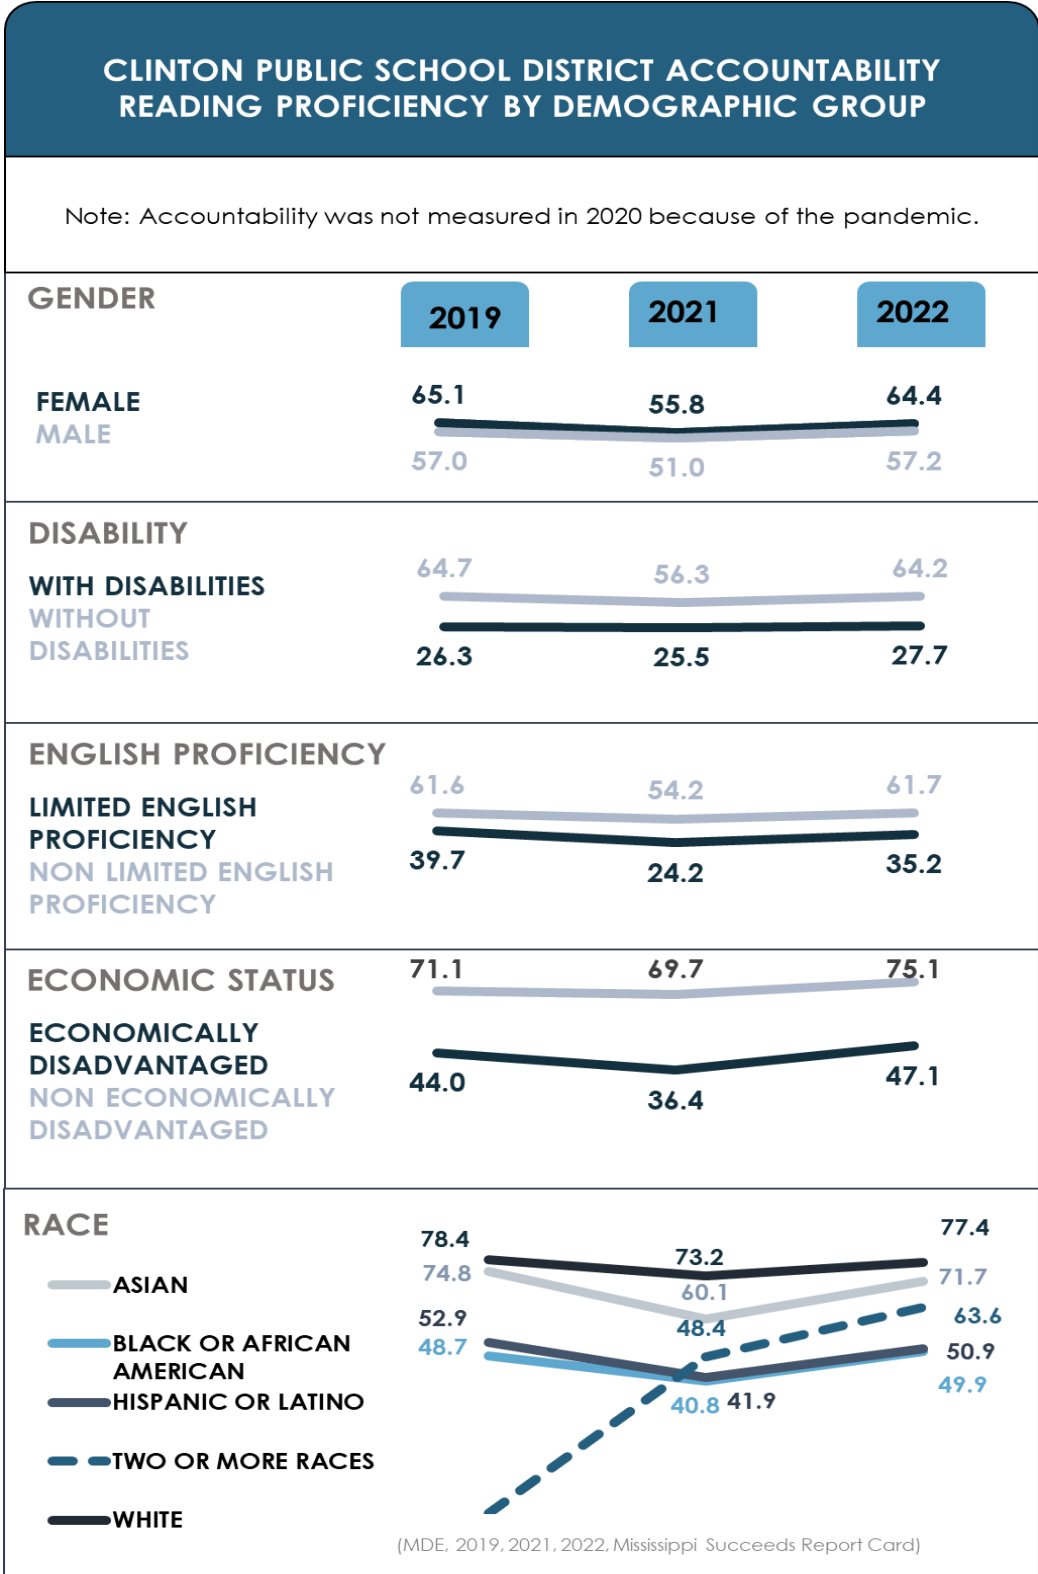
CLINTON PUBLIC SCHOOL DISTRICT ACCOUNTABILITY
READING PROFICIENCY BY DEMOGRAPHIC GROUP

Note: Accountability was not measured in 2020 because of the pandemic.

GENDER

2019 2021 2022

FEMALE
MALE

65.1 55.8 64.4
57.0 51.0 57.2

DISABILITY

WITH DISABILITIES
WITHOUT DISABILITIES

64.7 56.3 64.2
26.3 25.5 27.7

ENGLISH PROFICIENCY

LIMITED ENGLISH PROFICIENCY
NON LIMITED ENGLISH PROFICIENCY

61.6 54.2 61.7
39.7 24.2 35.2

ECONOMIC STATUS

ECONOMICALLY DISADVANTAGED
NON ECONOMICALLY DISADVANTAGED

71.1 69.7 75.1
44.0 36.4 47.1

RACE

ASIAN
BLACK OR AFRICAN AMERICAN
HISPANIC OR LATINO
TWO OR MORE RACES
WHITE

78.4
74.8
52.9
48.7
73.2
60.1
48.4
40.8 41.9
77.4
71.7
63.6
50.9
49.9

(MDE, 2019, 2021, 2022, Mississippi Succeeds Report Card)